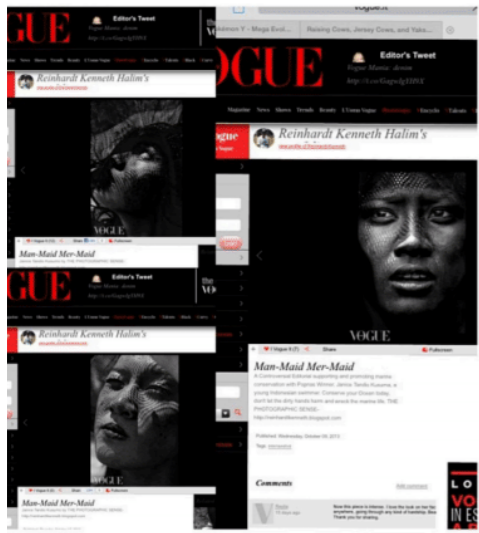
GUE
Editor's Tweet
Vogue Music: donne
http://t.co/Gugsxfg19N4
News Shows Trends Beauty L'Uomo Vogue
Reinhardt Kenneth Halim's
VOGUE
Vogue.it
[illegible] Y - Mega Evol...
Raising Cows, Jersey Cows, and Yaks...
OGUE
Editor's Tweet
Vogue Music: donne
http://t.co/Gugsxfg19N4
Magazine News Shows Trends Beauty L'Uomo Vogue Encyclo Talents
Vogue
Reinhardt Kenneth Halim's
Man-Maid Mer-Maid
Editor's Tweet
the VOGUE
GUE
Reinhardt Kenneth Halim's
VOGUE
Vogue It (1) Share Fullscreen
Man-Maid Mer-Maid
A Controversial Editorial supporting and promoting marine conservation with Popular Women. Janice Tendio Kusuma, a young Indonesian swimmer. Conserve your Ocean today, don't let the dirty hands harm and erase the marine life. THE PHOTOGRAPHIC SENSE.
http://reinhardtkenneth.blogspot.com
Published: Wednesday, October 09, 2013
Tags: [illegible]
Comments
Add comment
Now this piece is intense. I love the look on her face anywhere, going through any kind of hardship. Beautiful. Thank you for sharing.
Man-Maid Mer-Maid
Vogue It (0) Share Fullscreen
LO
VO
IN ES